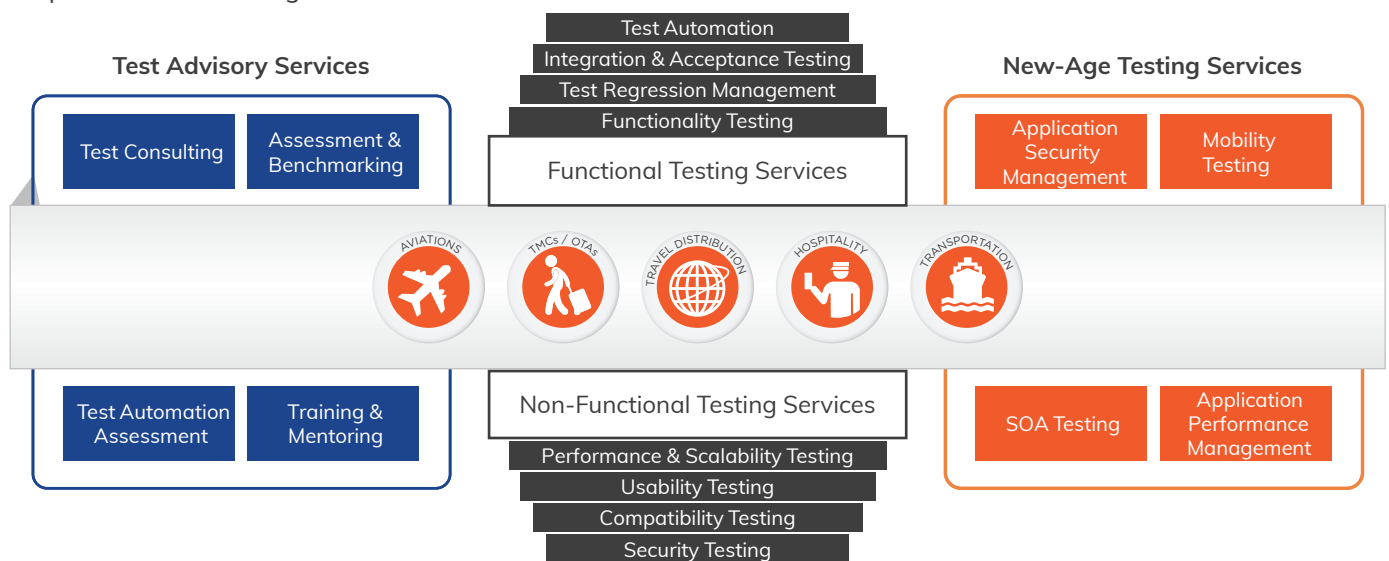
Test Automation
Integration & Acceptance Testing
Test Regression Management
Functionality Testing
Functional Testing Services

Test Advisory Services
Test Consulting
Assessment & Benchmarking

New-Age Testing Services
Application Security Management
Mobility Testing

AVIATIONS
TMCs / OTAs
TRAVEL DISTRIBUTION
HOSPITALITY
TRANSPORTATION

Test Automation Assessment
Training & Mentoring

Non-Functional Testing Services
Performance & Scalability Testing
Usability Testing
Compatibility Testing
Security Testing

SOA Testing
Application Performance Management